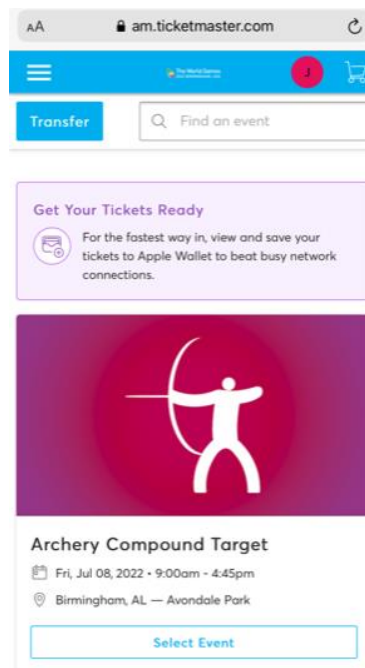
AA am.ticketmaster.com

The World Games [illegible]

J

Transfer

Find an event

Get Your Tickets Ready

For the fastest way in, view and save your tickets to Apple Wallet to beat busy network connections.

Archery Compound Target

Fri, Jul 08, 2022 • 9:00am - 4:45pm

Birmingham, AL — Avondale Park

Select Event